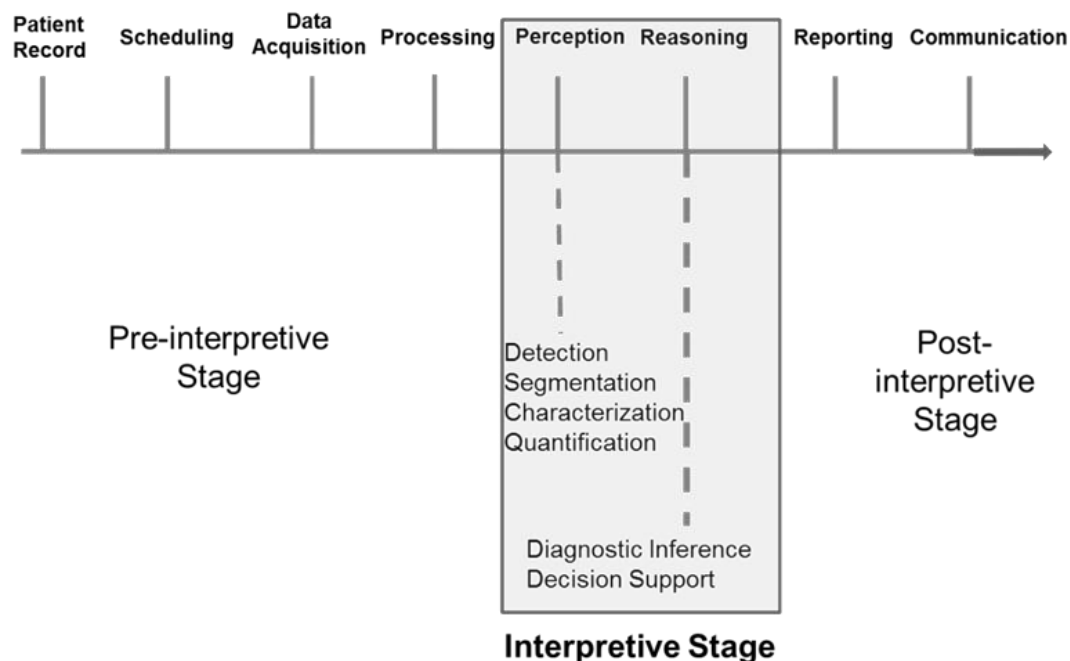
Patient Record

Scheduling

Data Acquisition

Processing

Perception

Reasoning

Reporting

Communication

Pre-interpretive Stage

Detection
Segmentation
Characterization
Quantification

Diagnostic Inference
Decision Support

Post-interpretive Stage

Interpretive Stage